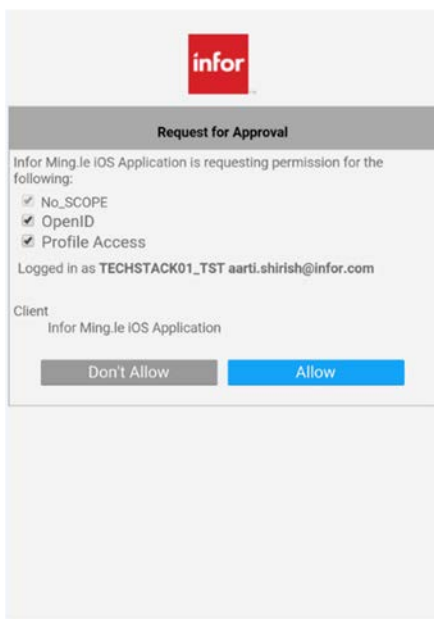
infor

Request for Approval

Infor Ming.le iOS Application is requesting permission for the following:

No_SCOPE
OpenID
Profile Access

Logged in as TECHSTACK01_TST aarti.shirish@infor.com

Client
Infor Ming.le iOS Application

Don't Allow
Allow